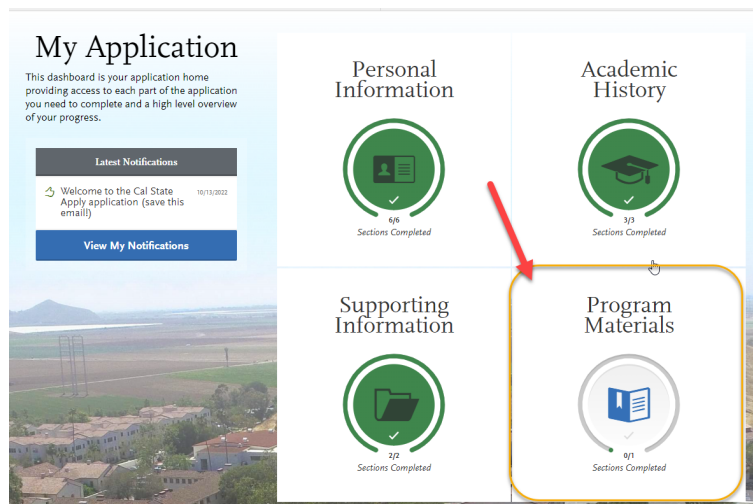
My Application

This dashboard is your application home providing access to each part of the application you need to complete and a high level overview of your progress.

Latest Notifications

Welcome to the Cal State Apply application (save this email!) 10/13/2022

View My Notifications

Personal Information

6/6
Sections Completed

Academic History

3/3
Sections Completed

Supporting Information

2/2
Sections Completed

Program Materials

0/1
Sections Completed